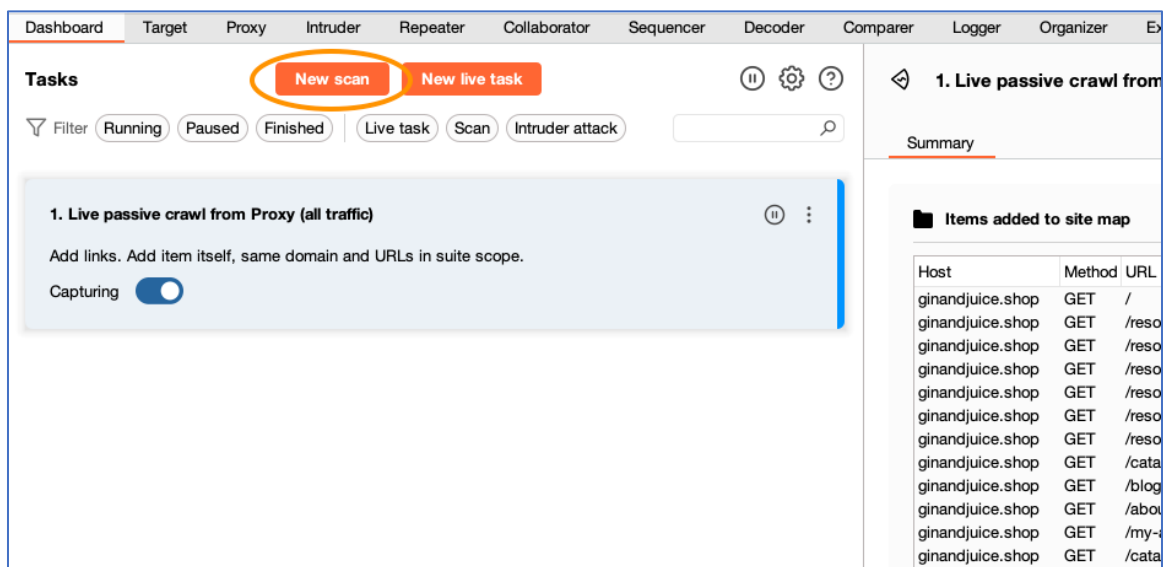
Dashboard Target Proxy Intruder Repeater Collaborator Sequencer Decoder Comparer Logger Organizer Ex

Tasks

New scan New live task

Filter Running Paused Finished Live task Scan Intruder attack

1. Live passive crawl from Proxy (all traffic)

Add links. Add item itself, same domain and URLs in suite scope.

Capturing

1. Live passive crawl from

Summary

Items added to site map

| Host | Method | URL |
|---|---|---|
| ginandjuice.shop | GET | / |
| ginandjuice.shop | GET | /reso |
| ginandjuice.shop | GET | /reso |
| ginandjuice.shop | GET | /reso |
| ginandjuice.shop | GET | /reso |
| ginandjuice.shop | GET | /reso |
| ginandjuice.shop | GET | /reso |
| ginandjuice.shop | GET | /cata |
| ginandjuice.shop | GET | /blog |
| ginandjuice.shop | GET | /abou |
| ginandjuice.shop | GET | /my-a |
| ginandjuice.shop | GET | /cata |